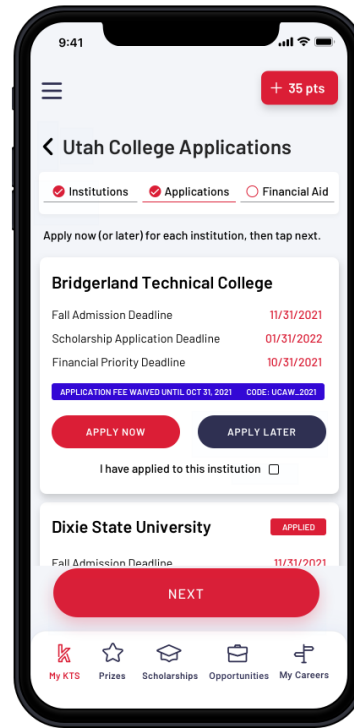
9:41

+ 35 pts

Utah College Applications

Institutions
Applications
Financial Aid

Apply now (or later) for each institution, then tap next.

Bridgerland Technical College

Fall Admission Deadline 11/31/2021
Scholarship Application Deadline 01/31/2022
Financial Priority Deadline 10/31/2021

APPLICATION FEE WAIVED UNTIL OCT 31, 2021 CODE: UCAW_2021

APPLY NOW
APPLY LATER

I have applied to this institution

Dixie State University
APPLIED

Fall Admission Deadline 11/31/2021

NEXT

My KTS
Prizes
Scholarships
Opportunities
My Careers